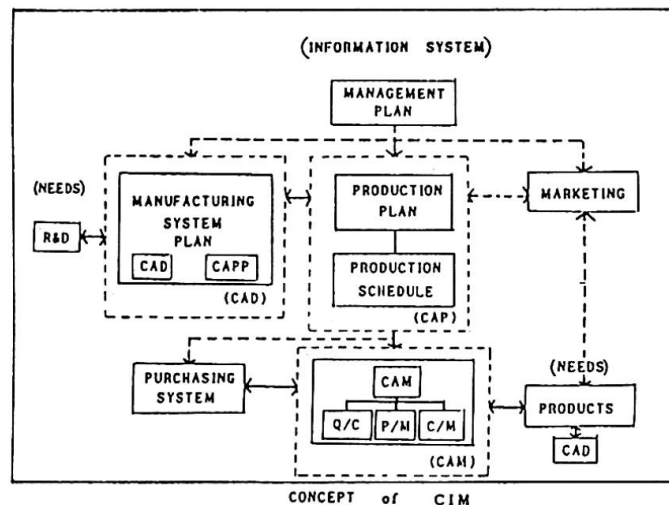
(INFORMATION SYSTEM)

MANAGEMENT PLAN

(NEEDS)

R&D

MANUFACTURING SYSTEM PLAN

CAD

CAPP

(CAD)

PRODUCTION PLAN

PRODUCTION SCHEDULE

(CAP)

MARKETING

PURCHASING SYSTEM

CAM

Q/C

P/M

C/M

(CAM)

(NEEDS)

PRODUCTS

CAD

CONCEPT of CIM